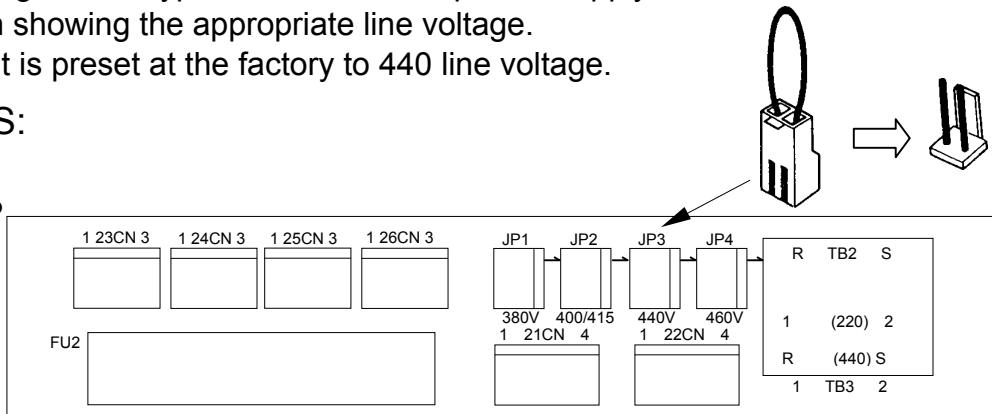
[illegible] showing the appropriate line voltage.
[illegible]t is preset at the factory to 440 line voltage.

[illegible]S:

1 23CN 3
1 24CN 3
1 25CN 3
1 26CN 3
FU2
JP1
JP2
JP3
JP4
380V
400/415
440V
460V
1 21CN 4
1 22CN 4
R TB2 S
1 (220) 2
R (440) S
1 TB3 2